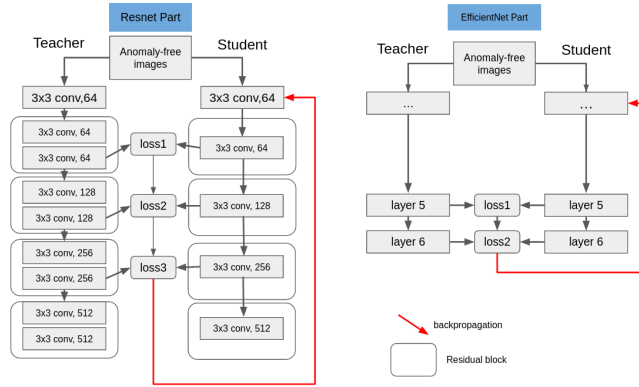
Resnet Part

Teacher

Anomaly-free images

Student

3x3 conv,64

3x3 conv,64

3x3 conv, 64

3x3 conv, 64

loss1

3x3 conv, 64

3x3 conv, 128

3x3 conv, 128

loss2

3x3 conv, 128

3x3 conv, 256

3x3 conv, 256

loss3

3x3 conv, 256

3x3 conv, 512

3x3 conv, 512

3x3 conv, 512

EfficientNet Part

Teacher

Anomaly-free images

Student

...

...

layer 5

loss1

layer 5

layer 6

loss2

layer 6

backpropagation

Residual block